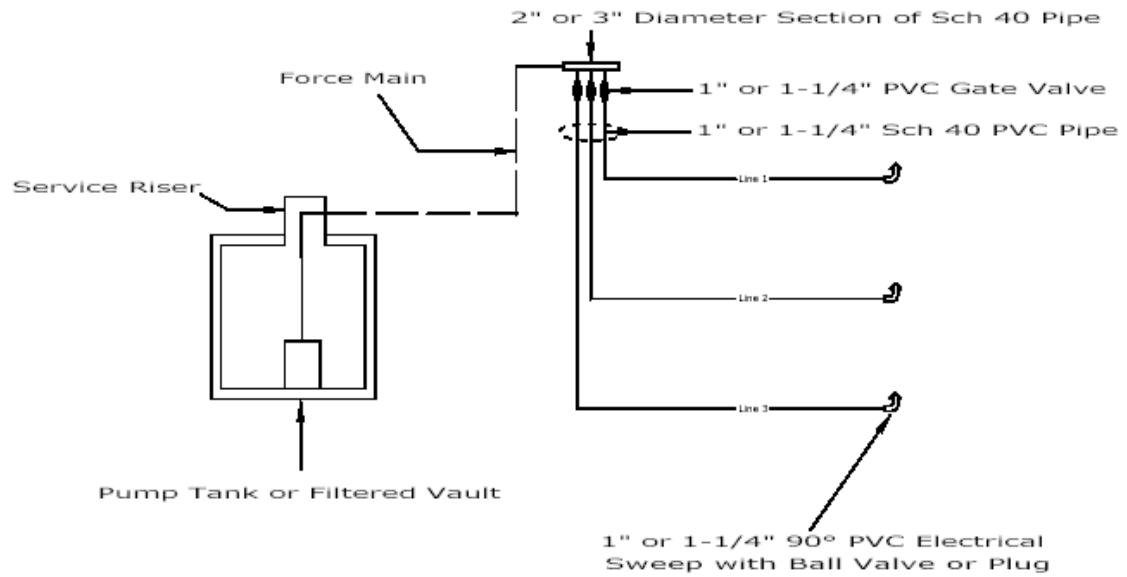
2" or 3" Diameter Section of Sch 40 Pipe

Force Main

1" or 1-1/4" PVC Gate Valve

1" or 1-1/4" Sch 40 PVC Pipe

Service Riser

Line 1

Line 2

Line 3

Pump Tank or Filtered Vault

1" or 1-1/4" 90° PVC Electrical Sweep with Ball Valve or Plug